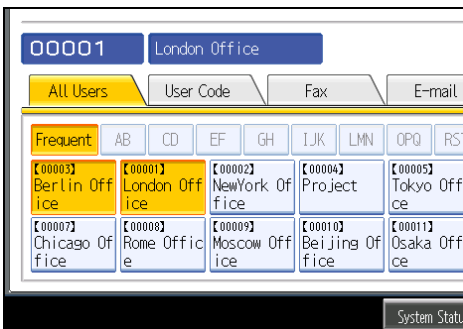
00001 London Office

All Users | User Code | Fax | E-mail

Frequent | AB | CD | EF | GH | IJK | LMN | OPQ | RST

【00003】 Berlin Office
【00001】 London Office
【00002】 NewYork Office
【00004】 Project
【00005】 Tokyo Office
【00007】 Chicago Office
【00008】 Rome Office
【00009】 Moscow Office
【00010】 Beijing Office
【00011】 Osaka Office

System Statu